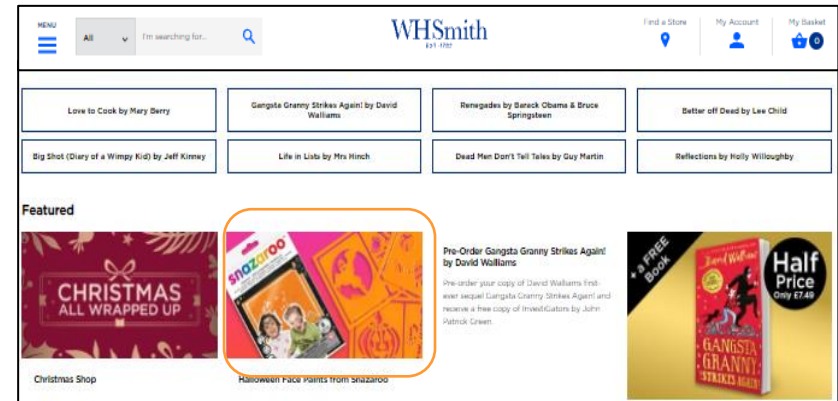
MENU

All

I'm searching for...

WHSmith
Est. 1792

Find a Store

My Account

My Basket
0

Love to Cook by Mary Berry

Gangsta Granny Strikes Again! by David Walliams

Renegades by Barack Obama & Bruce Springsteen

Better off Dead by Lee Child

Big Shot (Diary of a Wimpy Kid) by Jeff Kinney

Life in Lists by Mrs Hinch

Dead Men Don't Tell Tales by Guy Martin

Reflections by Holly Willoughby

Featured

CHRISTMAS
ALL WRAPPED UP

Christmas Shop

snazaroo

Halloween Face Paints from Snazaroo

Pre-Order Gangsta Granny Strikes Again! by David Walliams

Pre-order your copy of David Walliams first-ever sequel Gangsta Granny Strikes Again! and receive a free copy of Investigators by John Patrick Green.

+ a FREE Book

David Walliams

GANGSTA GRANNY STRIKES AGAIN!

Half Price
Only £7.49